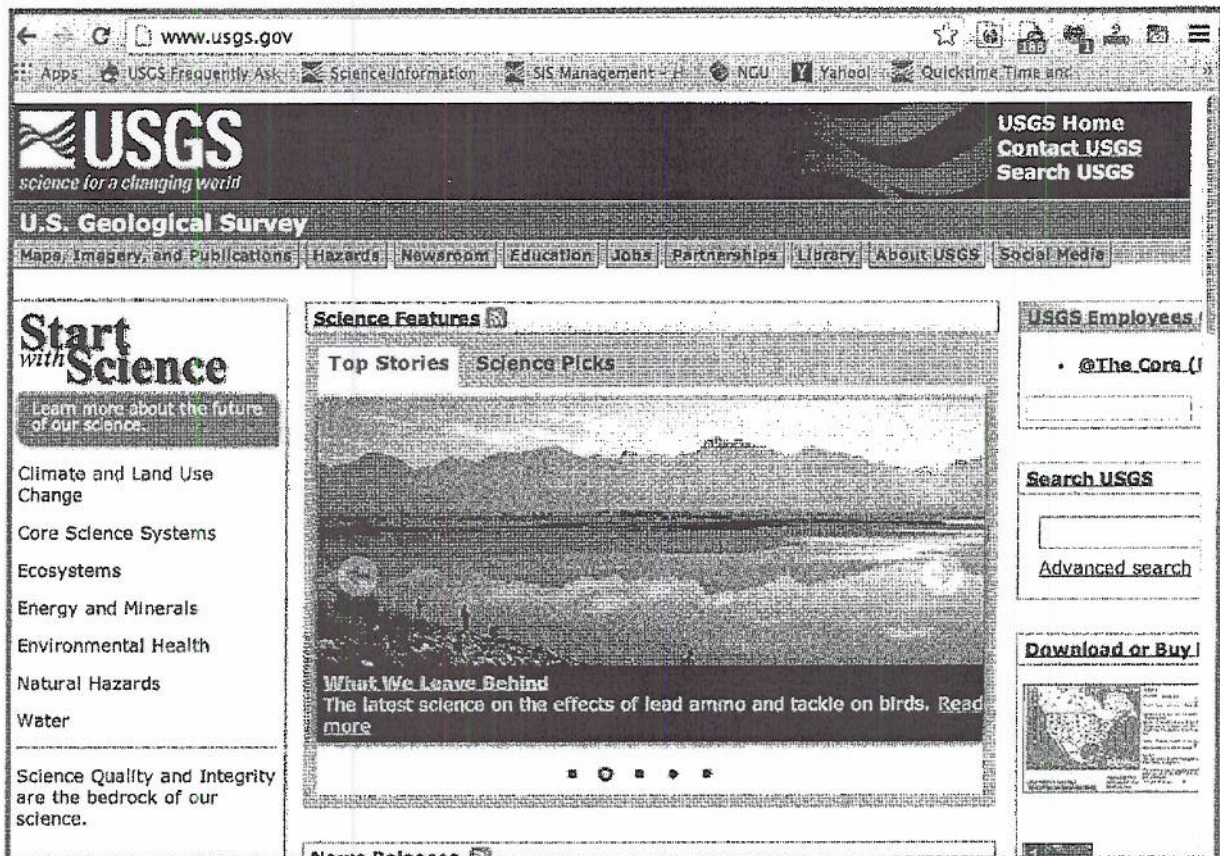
www.usgs.gov

Apps USGS Frequently Ask Science Information SIS Management - H NGU Yahoo! Quicktime Time and

USGS
science for a changing world

USGS Home
Contact USGS
Search USGS

U.S. Geological Survey

Maps, Imagery, and Publications | Hazards | Newsroom | Education | Jobs | Partnerships | Library | About USGS | Social Media

Start with Science

Learn more about the future of our science.

Climate and Land Use Change

Core Science Systems

Ecosystems

Energy and Minerals

Environmental Health

Natural Hazards

Water

Science Quality and Integrity are the bedrock of our science.

Science Features

Top Stories Science Picks

What We Leave Behind
The latest science on the effects of lead ammo and tackle on birds. Read more

News Releases

USGS Employees

• @The Core (I

Search USGS

Advanced search

Download or Buy